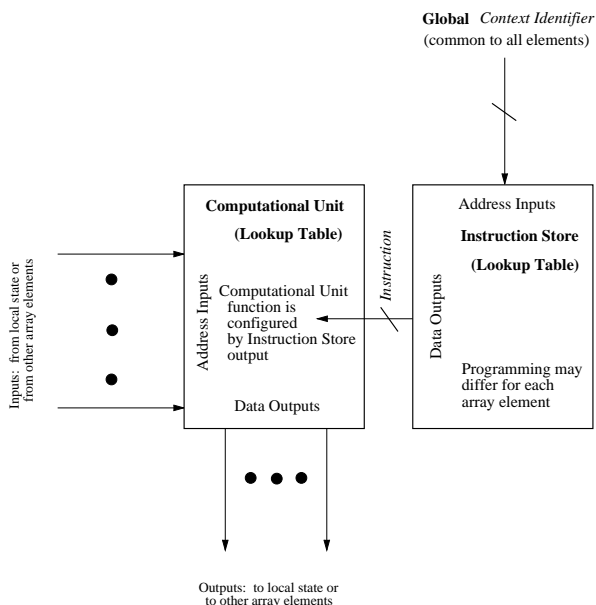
Global Context Identifier
(common to all elements)

Inputs: from local state or from other array elements

Computational Unit
(Lookup Table)

Address Inputs

Computational Unit function is configured by Instruction Store output

Data Outputs

Instruction

Address Inputs
Instruction Store
(Lookup Table)

Data Outputs

Programming may differ for each array element

Outputs: to local state or to other array elements